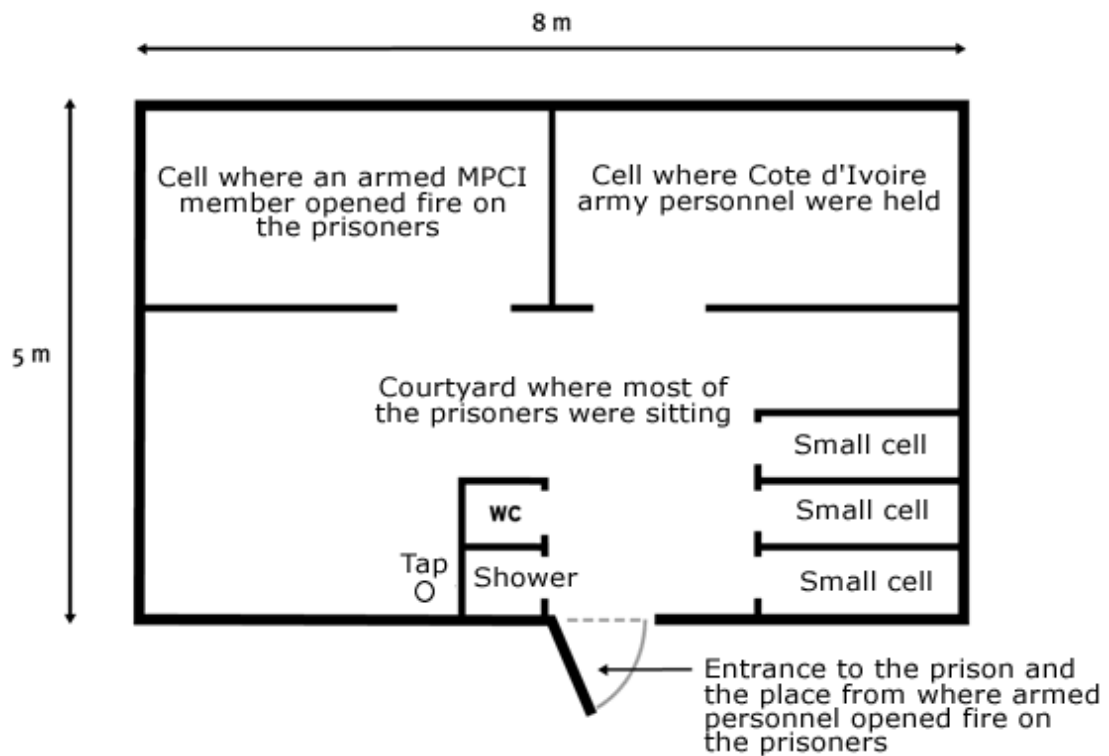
8 m

5 m

Cell where an armed MPCI member opened fire on the prisoners

Cell where Cote d'Ivoire army personnel were held

Courtyard where most of the prisoners were sitting

Small cell

Small cell

Small cell

WC

Tap

Shower

Entrance to the prison and the place from where armed personnel opened fire on the prisoners